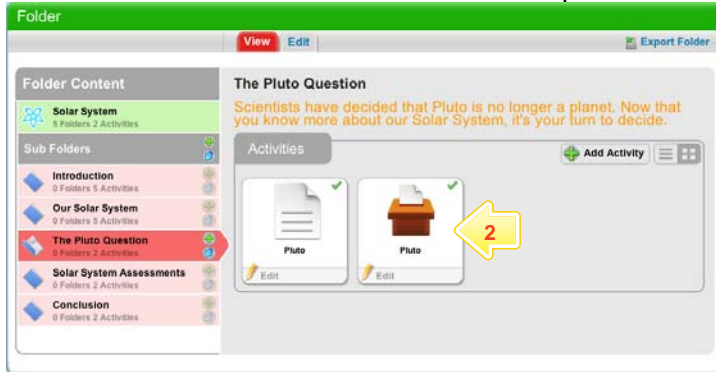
Folder

View Edit

Export Folder

Folder Content

Solar System
5 Folders 2 Activities

Sub Folders

Introduction
0 Folders 5 Activities

Our Solar System
0 Folders 3 Activities

The Pluto Question
0 Folders 2 Activities

Solar System Assessments
0 Folders 2 Activities

Conclusion
0 Folders 2 Activities

The Pluto Question

Scientists have decided that Pluto is no longer a planet. Now that you know more about our Solar System, it's your turn to decide.

Activities

Add Activity

Pluto

Edit

Pluto

Edit

2